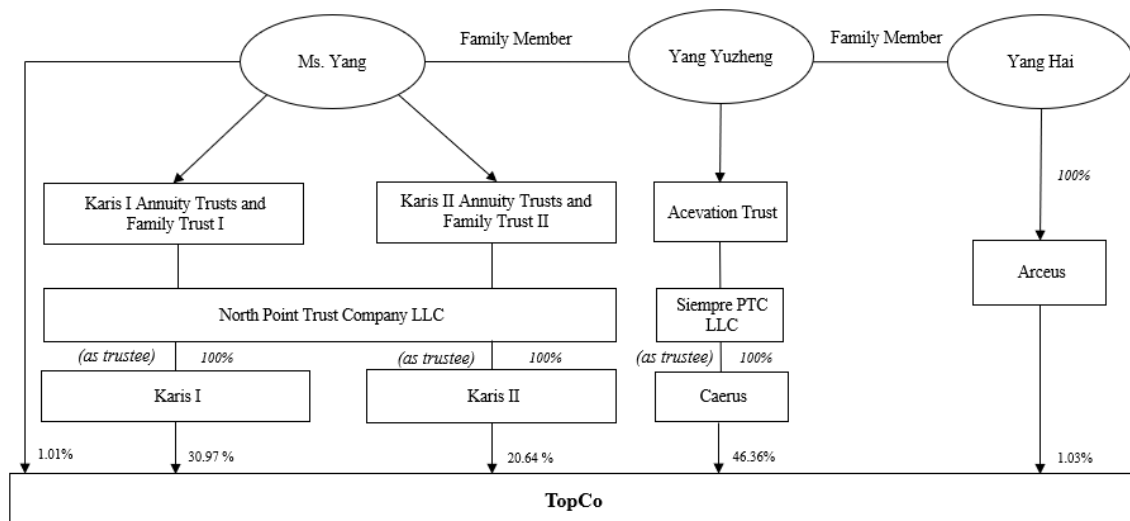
Ms. Yang

Family Member

Yang Yuzheng

Family Member

Yang Hai

Karis I Annuity Trusts and Family Trust I

Karis II Annuity Trusts and Family Trust II

Acevation Trust

100%

Arceus

North Point Trust Company LLC

Siempre PTC LLC

(as trustee) 100%

(as trustee) 100%

(as trustee) 100%

Karis I

Karis II

Caerus

1.01%

30.97 %

20.64 %

46.36%

1.03%

TopCo